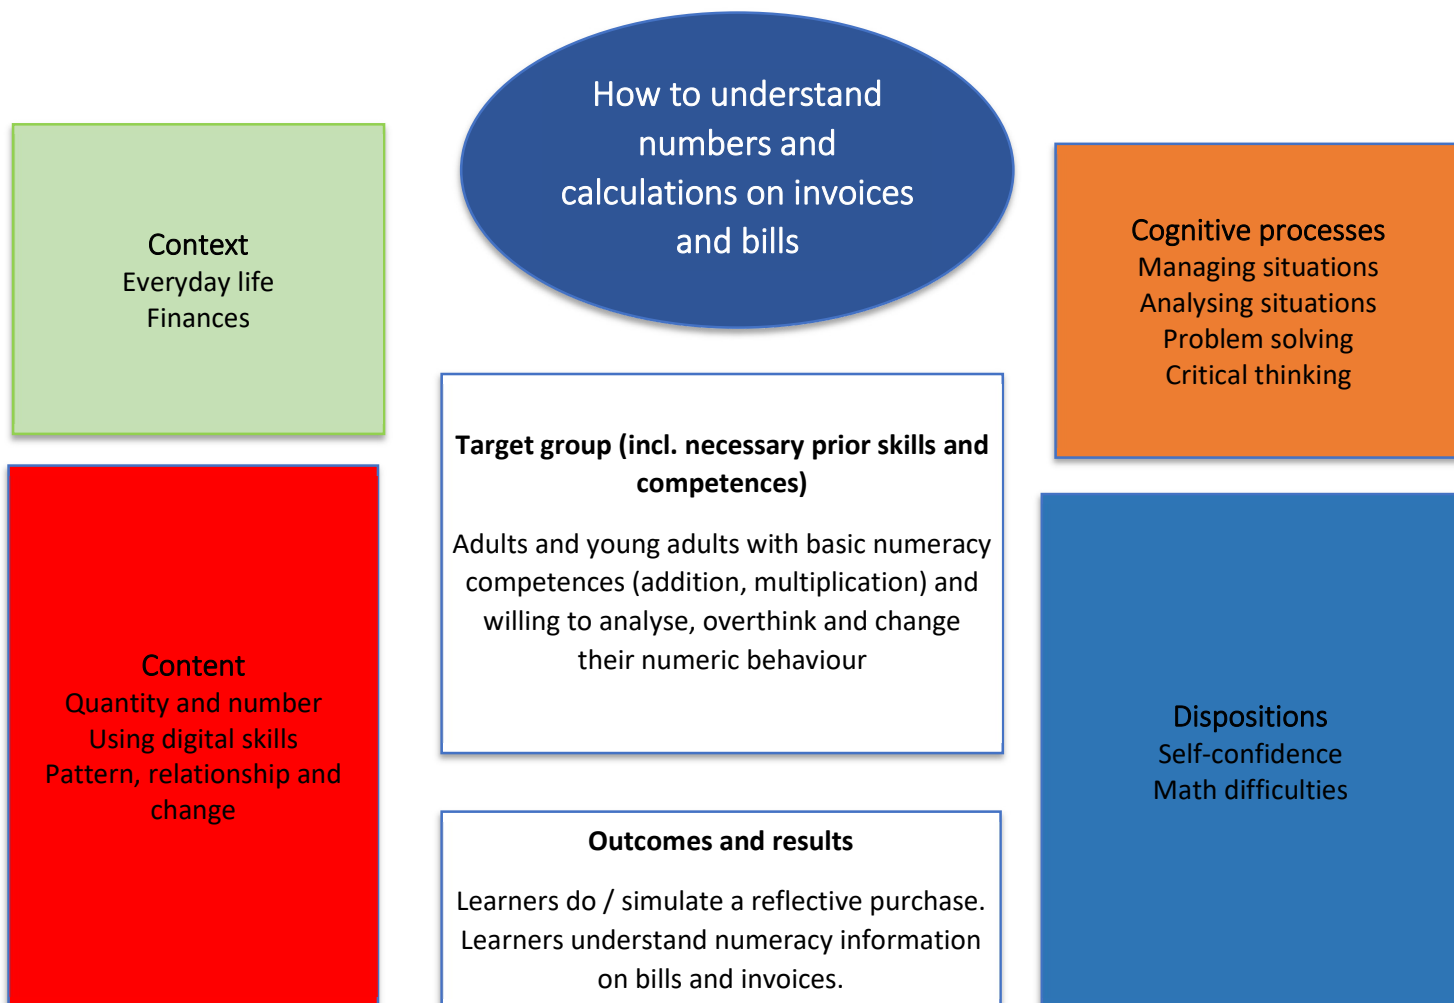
How to understand numbers and calculations on invoices and bills

Context
Everyday life
Finances

Cognitive processes
Managing situations
Analysing situations
Problem solving
Critical thinking

Target group (incl. necessary prior skills and competences)

Adults and young adults with basic numeracy competences (addition, multiplication) and willing to analyse, overthink and change their numeric behaviour

Content
Quantity and number
Using digital skills
Pattern, relationship and change

Dispositions
Self-confidence
Math difficulties

Outcomes and results

Learners do / simulate a reflective purchase. Learners understand numeracy information on bills and invoices.